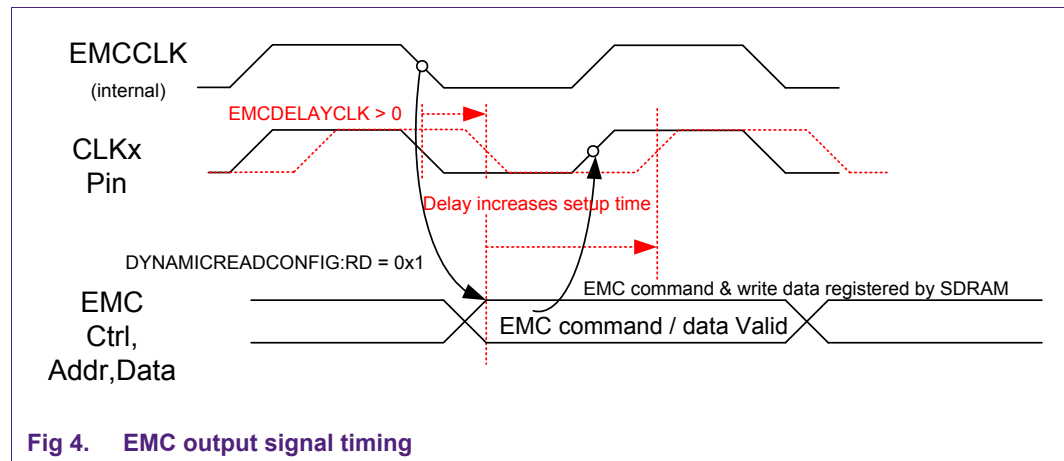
EMCCLK
(internal)

EMCDELAYCLK > 0

CLKx
Pin

Delay increases setup time

DYNAMICREADCONFIG:RD = 0x1

EMC command & write data registered by SDRAM

EMC
Ctrl,
Addr,Data

EMC command / data Valid

Fig 4. EMC output signal timing